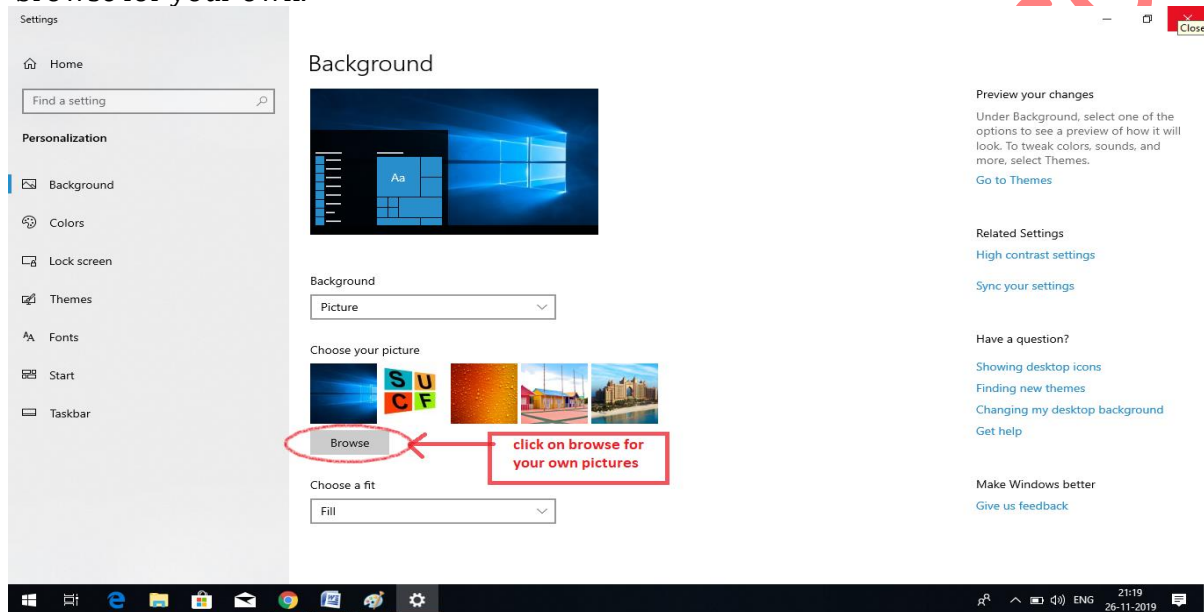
browse for your own.

Settings

Close

Home

Find a setting

Personalization

Background

Colors

Lock screen

Themes

Fonts

Start

Taskbar

Background

Aa

Background

Picture

Choose your picture

S U C F

Browse

click on browse for your own pictures

Choose a fit

Fill

Preview your changes

Under Background, select one of the options to see a preview of how it will look. To tweak colors, sounds, and more, select Themes.

Go to Themes

Related Settings

High contrast settings

Sync your settings

Have a question?

Showing desktop icons

Finding new themes

Changing my desktop background

Get help

Make Windows better

Give us feedback

ENG 21:19 26-11-2019